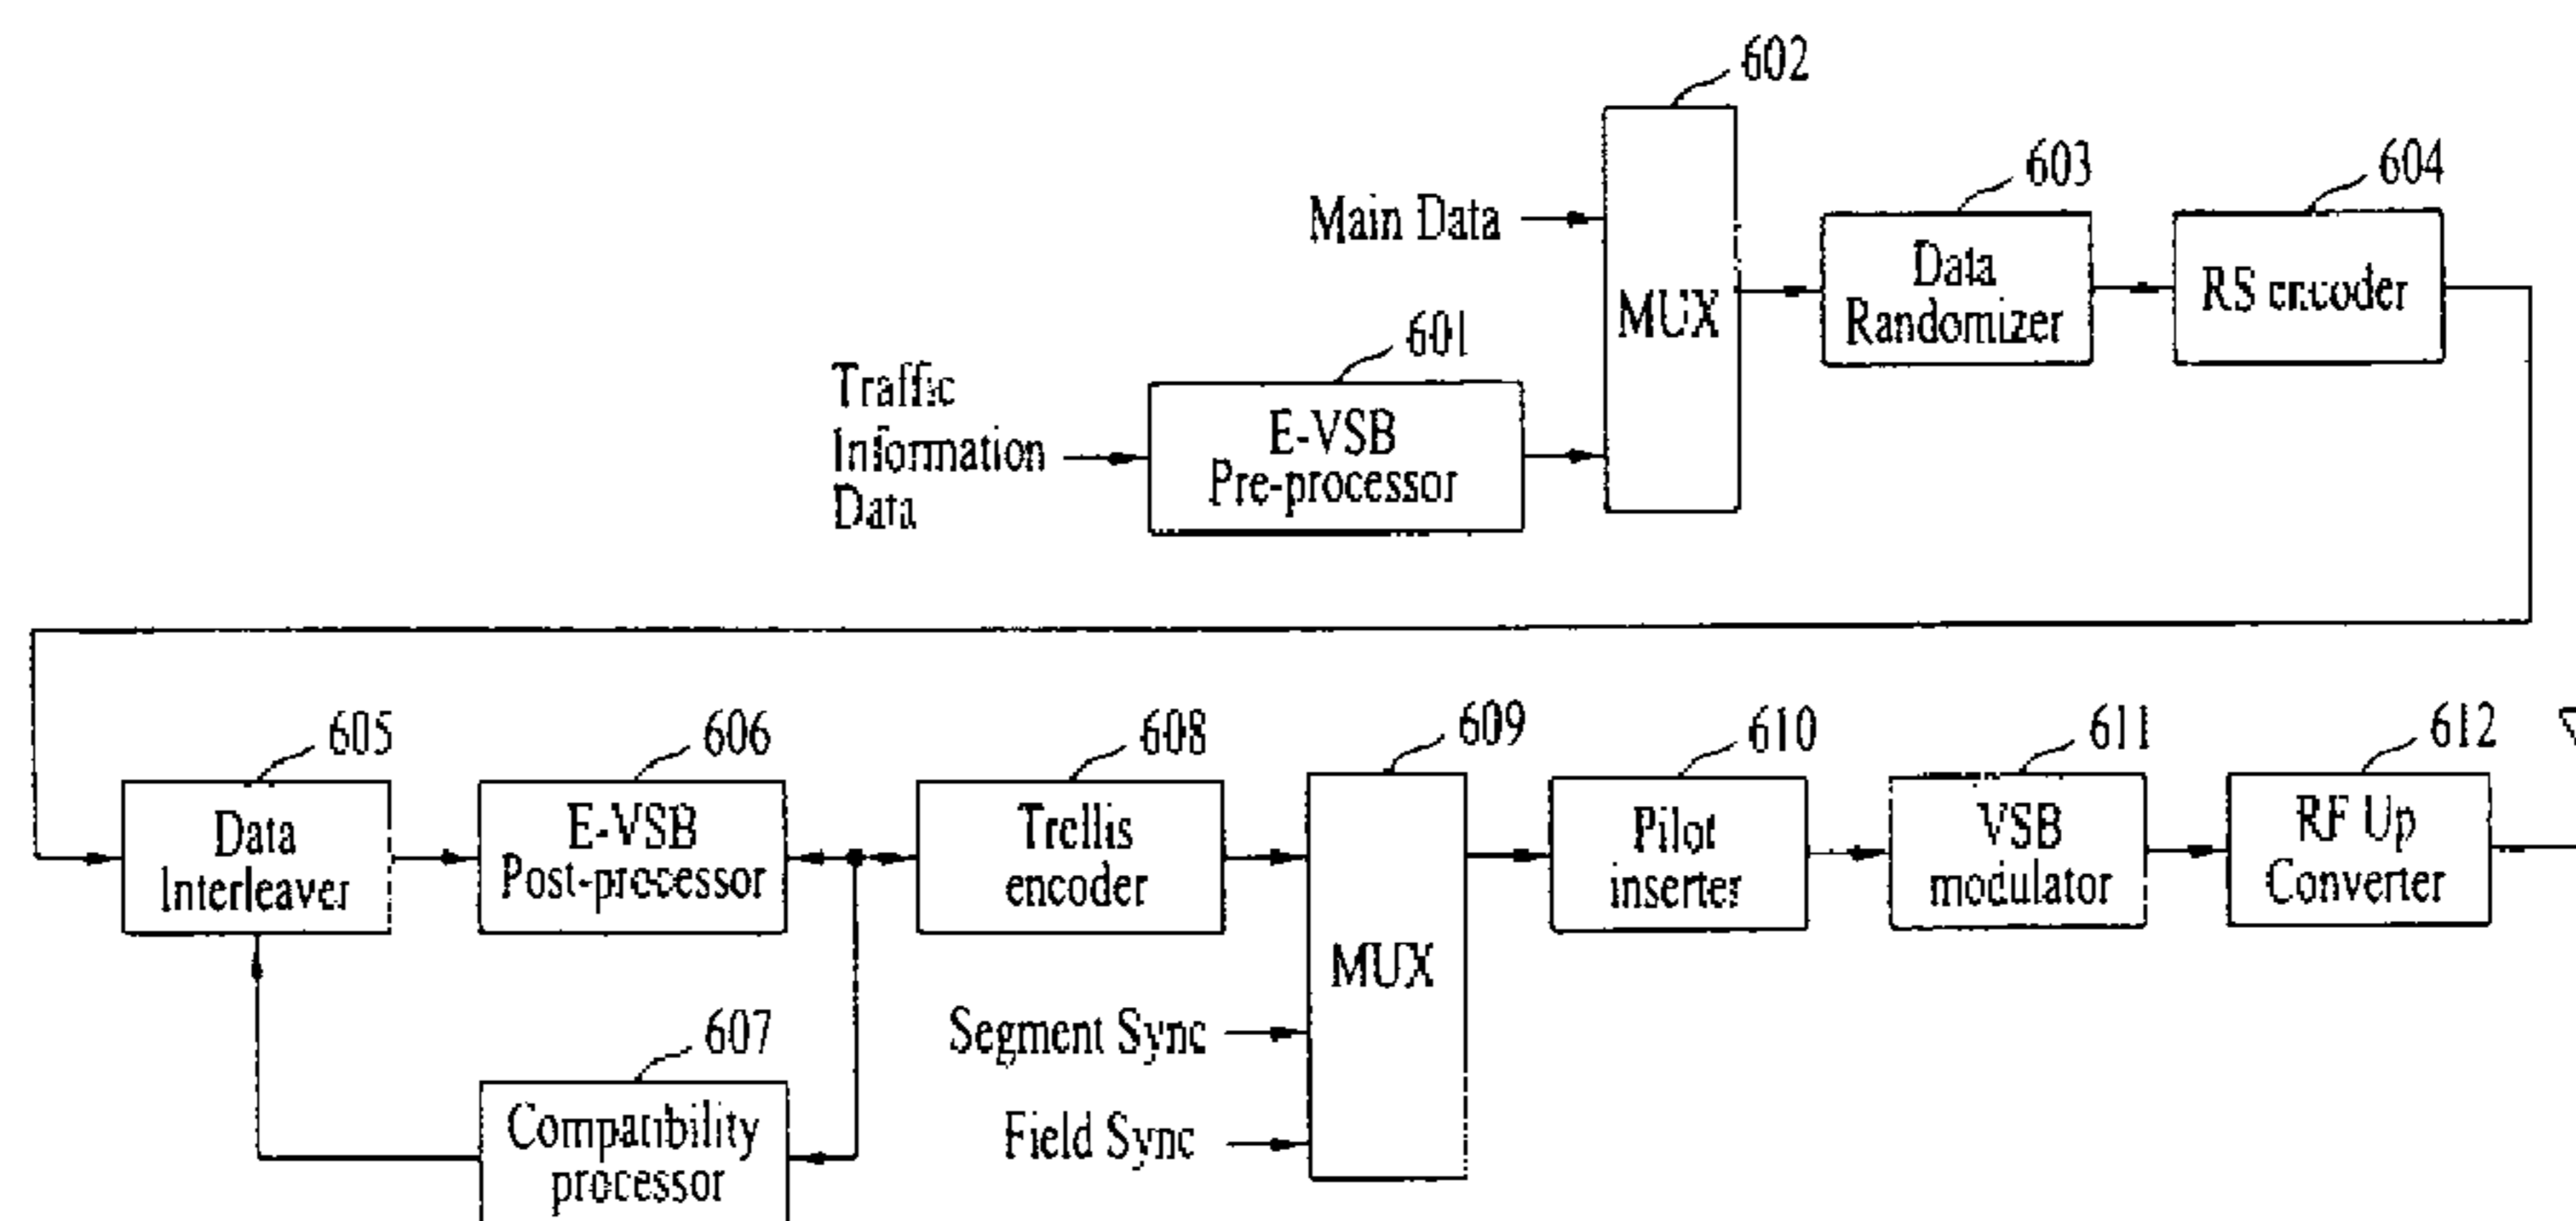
602
603
604
Main Data
MUX
Data Randomizer
RS encoder
601
Traffic Information Data
E-VSB Pre-processor
605
606
608
609
610
611
612
Data Interleaver
E-VSB Post-processor
Trellis encoder
MUX
Pilot inserter
VSB modulator
RF Up Converter
607
Segment Sync
Compatibility processor
Field Sync